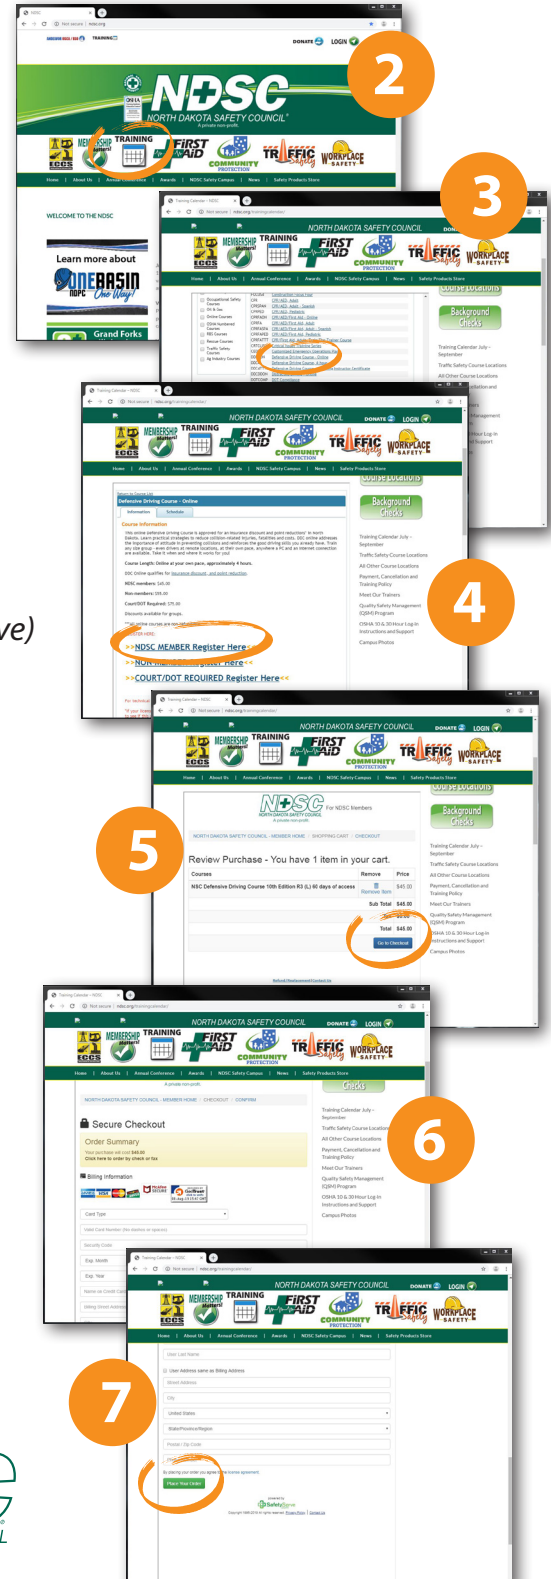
2

NDSC
NORTH DAKOTA SAFETY COUNCIL
A private non-profit

DONATE LOGIN

MEMBERSHIP Matters! TRAINING FIRST AID COMMUNITY PROTECTION TRAFFIC Safety WORKPLACE SAFETY

Home | About Us | Annual Conference | Awards | NDSC Safety Campus | News | Safety Products Store

WELCOME TO THE NDSC

Learn more about
ONEBASIN NDPC One Way!

Grand Forks

3

NORTH DAKOTA SAFETY COUNCIL

Background Checks

Training Calendar July - September
Traffic Safety Course Locations
All Other Course Locations

Defensive Driving Course - Online

4

ve)

Defensive Driving Course - Online

Information Schedule

Course Information

Course Length: Online at your own pace, approximately 4 hours.

NDSC members: $45.00
Non-members: $55.00
Court/DOT Required: $75.00
Discounts available for groups.

>>NDSC MEMBER Register Here<<
>>NON-MEMBER Register Here<<
>>COURT/DOT REQUIRED Register Here<<

Training Calendar July - September
Traffic Safety Course Locations
All Other Course Locations
Payment, Cancellation and Training Policy
Meet Our Trainers
Quality Safety Management (QSM) Program
OSHA 10 & 30 Hour Log-in Instructions and Support
Campus Photos

5

NDSC For NDSC Members
NORTH DAKOTA SAFETY COUNCIL
A private non-profit

NORTH DAKOTA SAFETY COUNCIL - MEMBER HOME | SHOPPING CART | CHECKOUT

Review Purchase - You have 1 item in your cart.

| Courses | Remove | Price |
|---|---|---|
| NSC Defensive Driving Course 10th Edition R3 (L) 60 days of access | Remove Item | $45.00 |
| | Sub Total | $45.00 |
| | Total | $45.00 |

Go to Checkout

6

NORTH DAKOTA SAFETY COUNCIL - MEMBER HOME | CHECKOUT | CONFIRM

Secure Checkout

Order Summary
Your purchase will cost $45.00
Click here to order by check or fax

Billing Information

Card Type
Valid Card Number (No dashes or spaces)
Security Code
Exp. Month
Exp. Year
Name on Credit Card
Billing Street Address

7

User Last Name
User Address same as Billing Address
Street Address
City
United States
State/Province/Region
Postal / Zip Code
By placing your order you agree to the license agreement.
Place Your Order

powered by SafetyServe